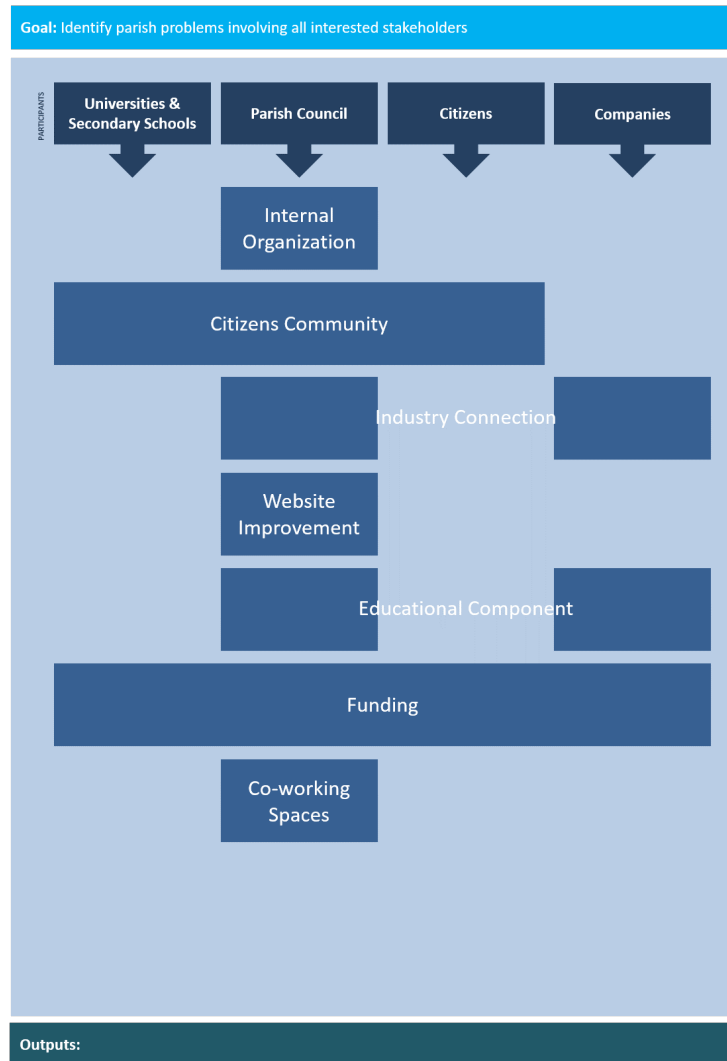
**Goal:** Identify parish problems involving all interested stakeholders

PARTICIPANTS

Universities & Secondary Schools

Parish Council

Citizens

Companies

Internal Organization

Citizens Community

Industry Connection

Website Improvement

Educational Component

Funding

Co-working Spaces

**Outputs:**